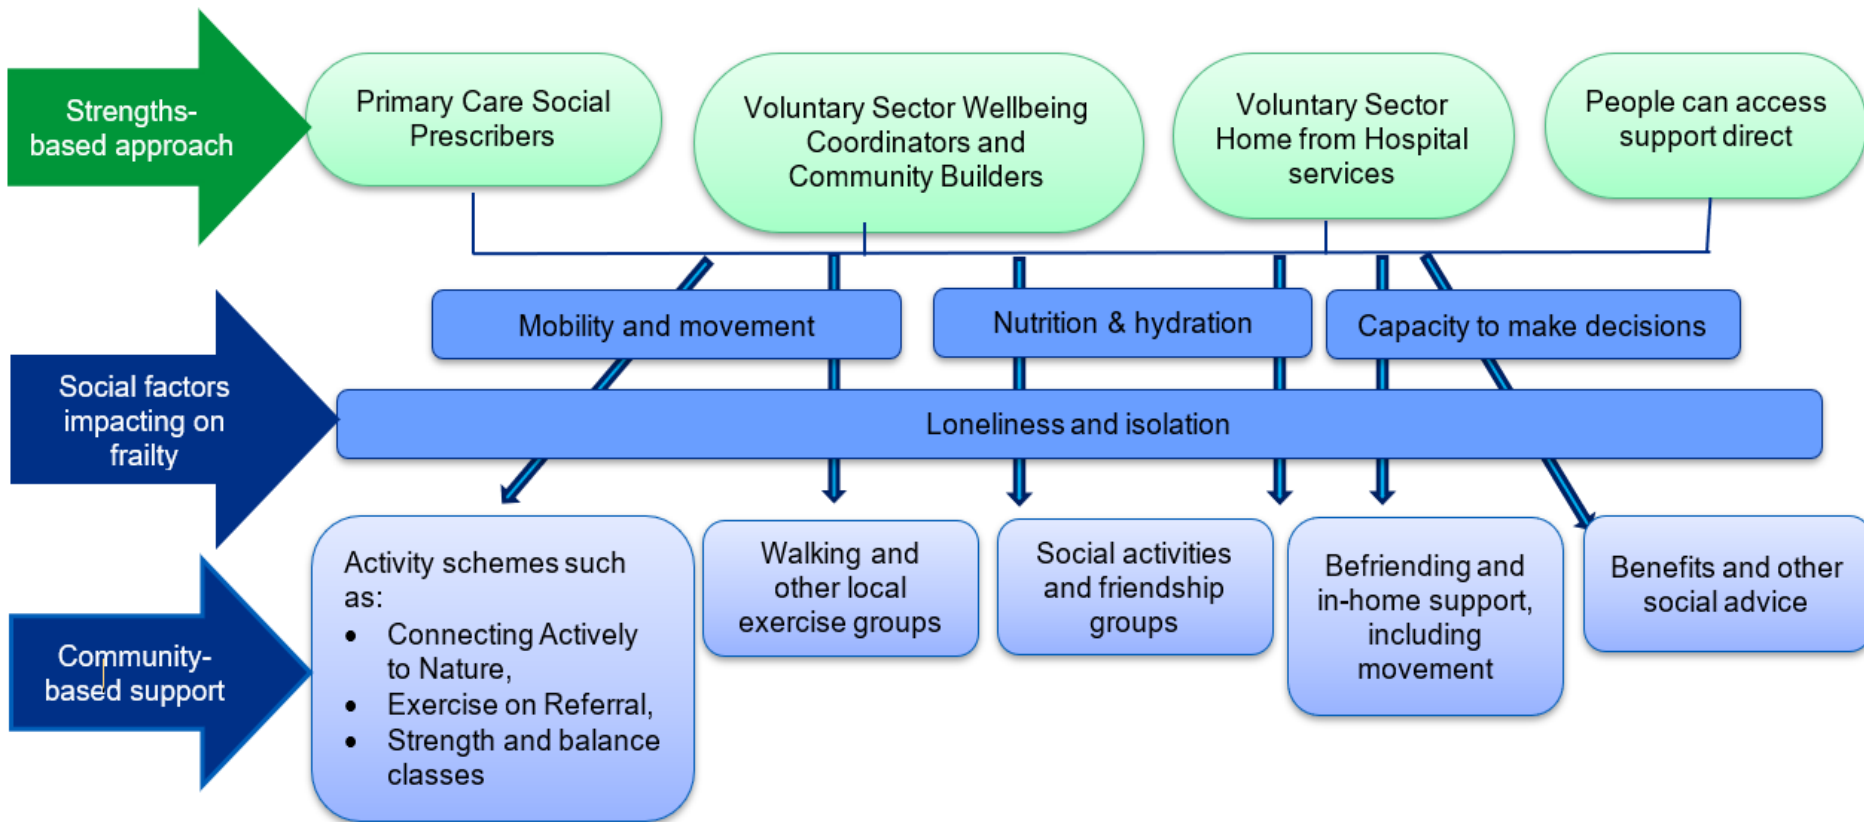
Strengths-based approach

Primary Care Social Prescribers

Voluntary Sector Wellbeing Coordinators and Community Builders

Voluntary Sector Home from Hospital services

People can access support direct

Social factors impacting on frailty

Mobility and movement

Nutrition & hydration

Capacity to make decisions

Loneliness and isolation

Community-based support

Activity schemes such as:
- Connecting Actively to Nature,
- Exercise on Referral,
- Strength and balance classes

Walking and other local exercise groups

Social activities and friendship groups

Befriending and in-home support, including movement

Benefits and other social advice